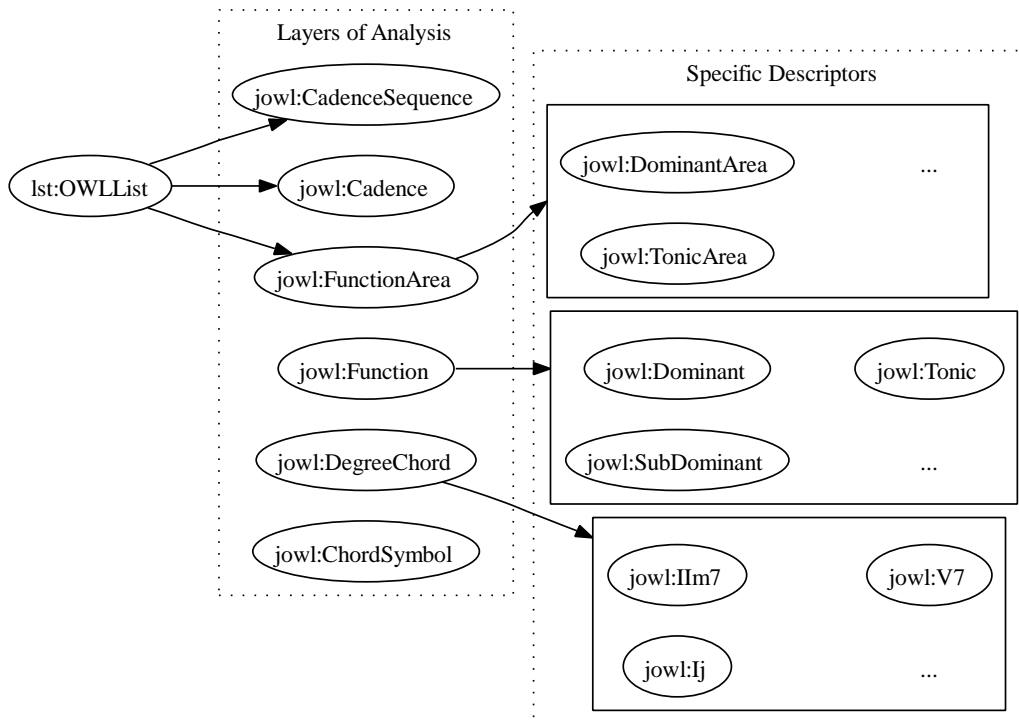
Layers of Analysis

lst:OWLList

jowl:CadenceSequence

jowl:Cadence

jowl:FunctionArea

jowl:Function

jowl:DegreeChord

jowl:ChordSymbol

Specific Descriptors

jowl:DominantArea

...

jowl:TonicArea

jowl:Dominant

jowl:Tonic

jowl:SubDominant

...

jowl:IIm7

jowl:V7

jowl:Ij

...